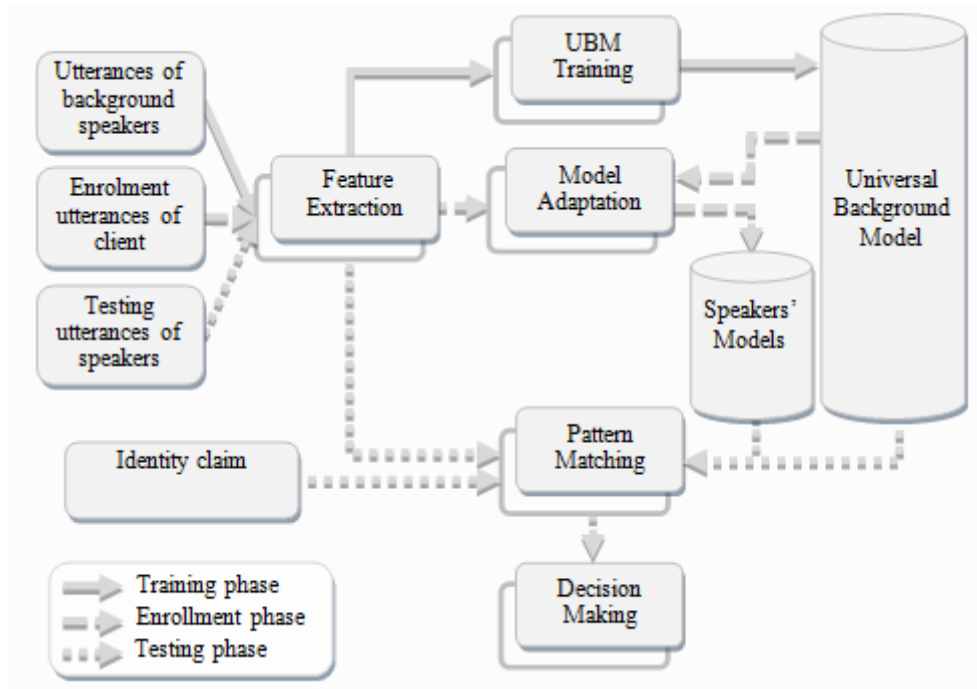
Utterances of background speakers

Enrolment utterances of client

Testing utterances of speakers

Feature Extraction

UBM Training

Model Adaptation

Universal Background Model

Speakers' Models

Identity claim

Pattern Matching

Decision Making

Training phase
Enrollment phase
Testing phase